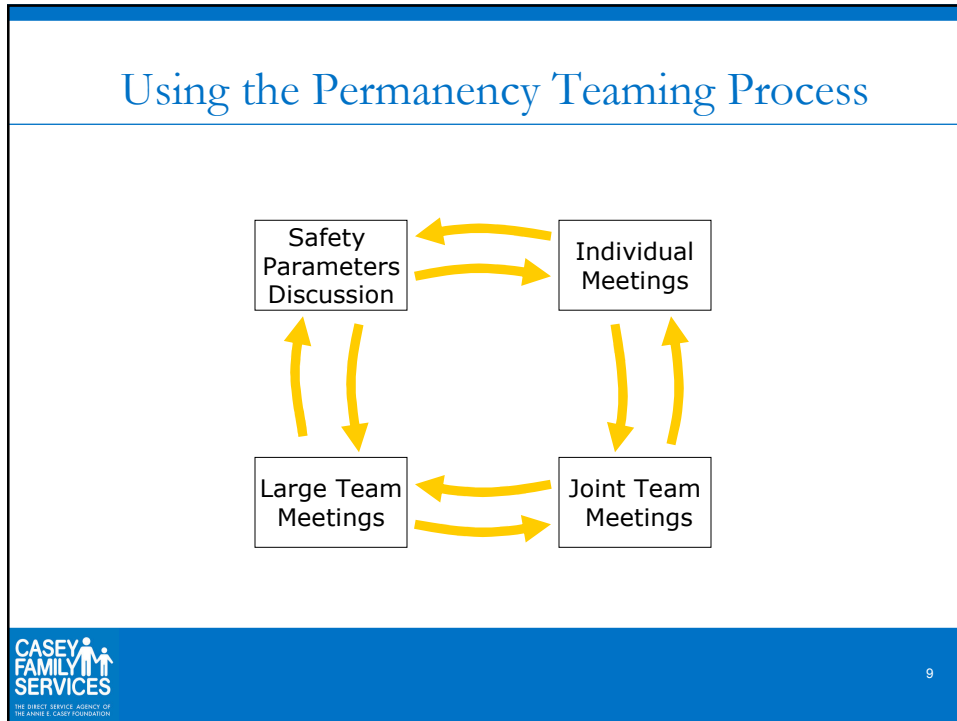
Using the Permanency Teaming Process

Safety Parameters Discussion

Individual Meetings

Large Team Meetings

Joint Team Meetings

CASEY FAMILY SERVICES
THE DIRECT SERVICE AGENCY OF THE ANNIE E. CASEY FOUNDATION

9